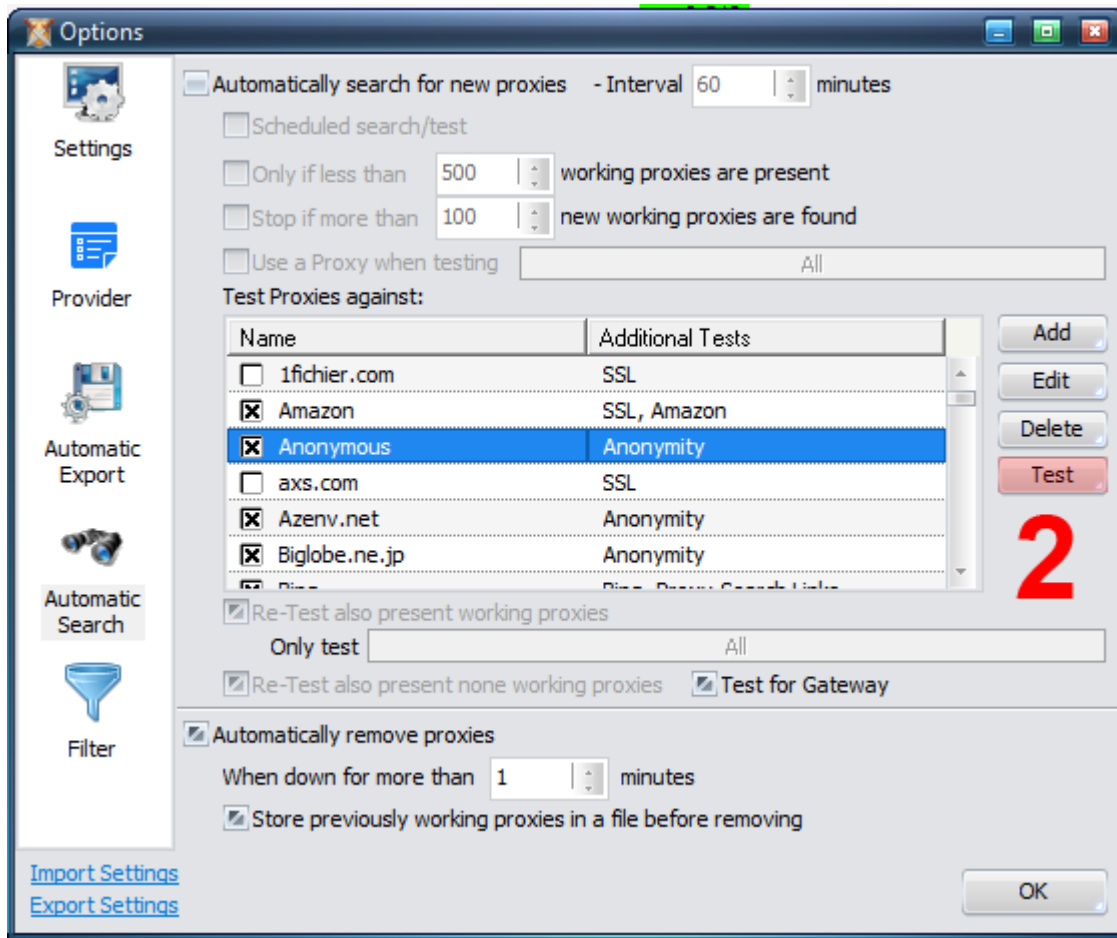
Options

Settings

Provider

Automatic Export

Automatic Search

Filter

Import Settings
Export Settings

Automatically search for new proxies - Interval 60 minutes

Scheduled search/test

Only if less than 500 working proxies are present

Stop if more than 100 new working proxies are found

Use a Proxy when testing All

Test Proxies against:

| Name | Additional Tests |
|---|---|
| 1fichier.com | SSL |
| Amazon | SSL, Amazon |
| Anonymous | Anonymity |
| axs.com | SSL |
| Azenv.net | Anonymity |
| Biglobe.ne.jp | Anonymity |
| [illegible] | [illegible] |

Add
Edit
Delete
Test

2

Re-Test also present working proxies

Only test All

Re-Test also present none working proxies Test for Gateway

Automatically remove proxies

When down for more than 1 minutes

Store previously working proxies in a file before removing

OK